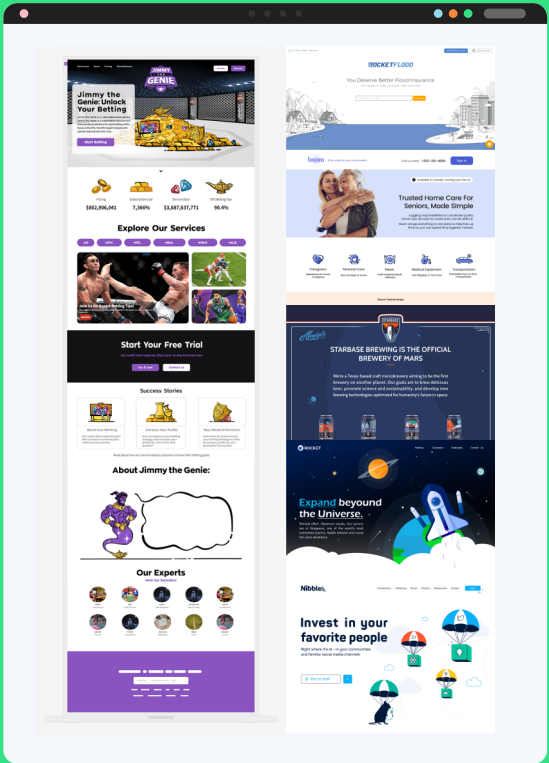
JIMMY THE GENIE

Jimmy the Genie: Unlock Your Betting

Start Betting

Pricing
$802,906,041

Subscription Cost
7,366%

Service Value
$3,687,637,771

NFL Betting Tips
96.4%

Explore Our Services

NFL
UFC
NFL
NBA
MMLB
NHLB

Start Your Free Trial

Try it now
Contact us

Success Stories

About Jimmy the Genie:

Our Experts

ROCKETFLOOD

You Deserve Better Flood Insurance

bloom

Trusted Home Care For Seniors, Made Simple

Caregivers
Personal Care
Meals
Medical Equipment
Transportation

STARBASE BREWING IS THE OFFICIAL BREWERY OF MARS

ROCKET

Expand beyond the Universe.

Nibble

Invest in your favorite people